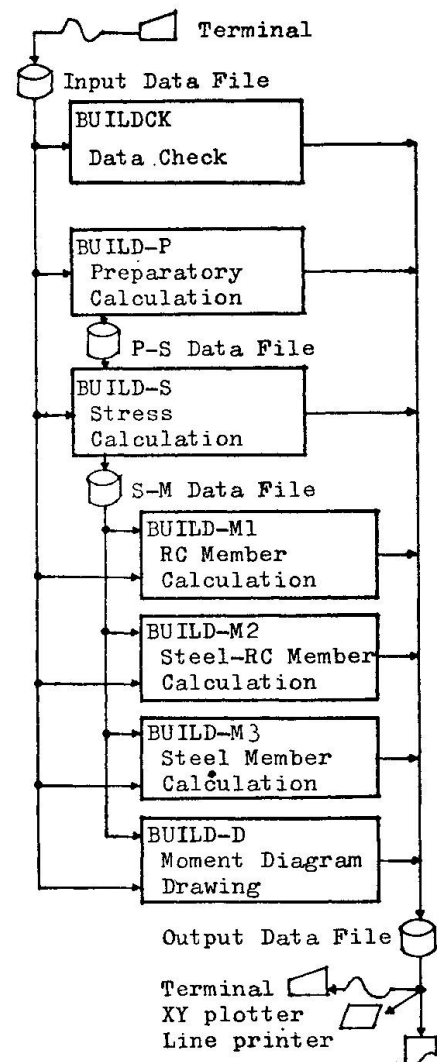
Terminal

Input Data File

BUILDCK
Data Check

BUILD-P
Preparatory Calculation

P-S Data File

BUILD-S
Stress Calculation

S-M Data File

BUILD-M1
RC Member Calculation

BUILD-M2
Steel-RC Member Calculation

BUILD-M3
Steel Member Calculation

BUILD-D
Moment Diagram Drawing

Output Data File

Terminal
XY plotter
Line printer